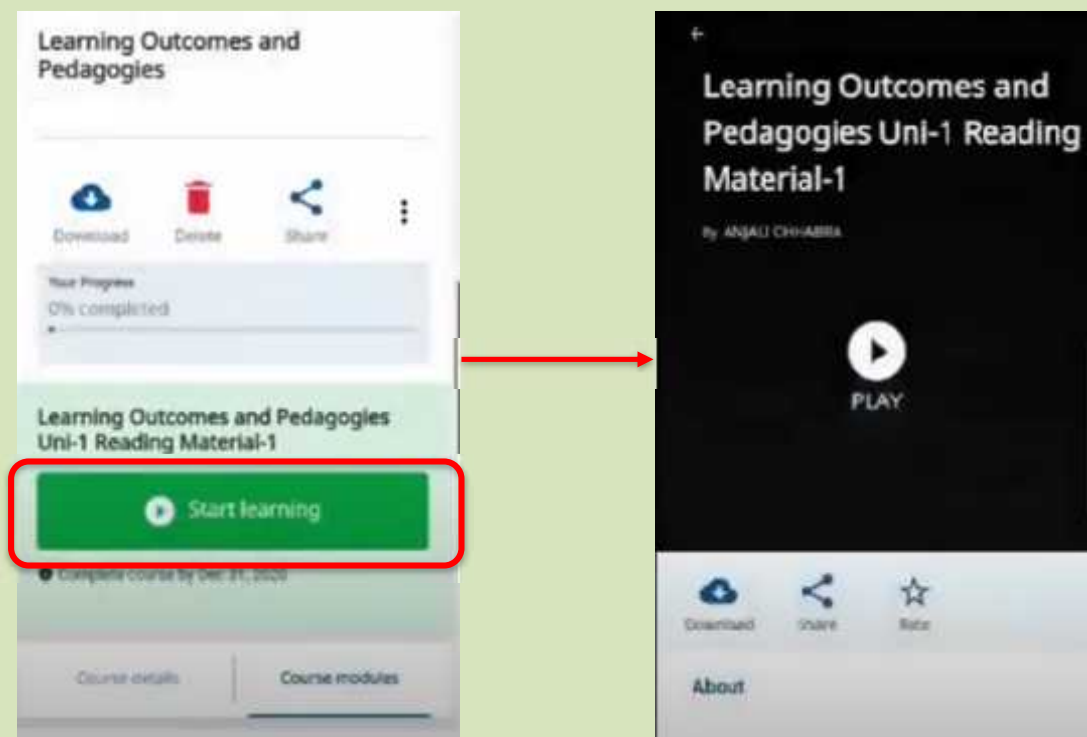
Learning Outcomes and Pedagogies

Download Delete Share

Your Progress
0% completed

Learning Outcomes and Pedagogies Uni-1 Reading Material-1

Start learning

Complete course by Dec 31, 2020

Course details Course modules

Learning Outcomes and Pedagogies Uni-1 Reading Material-1

By ANJALI CHHABRA

PLAY

Download Share Rate

About